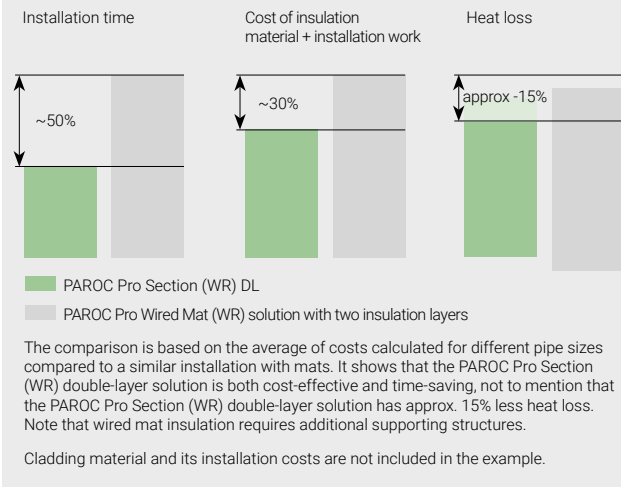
Installation time

~50%

Cost of insulation material + installation work

~30%

Heat loss

approx -15%

PAROC Pro Section (WR) DL

PAROC Pro Wired Mat (WR) solution with two insulation layers

The comparison is based on the average of costs calculated for different pipe sizes compared to a similar installation with mats. It shows that the PAROC Pro Section (WR) double-layer solution is both cost-effective and time-saving, not to mention that the PAROC Pro Section (WR) double-layer solution has approx. 15% less heat loss. Note that wired mat insulation requires additional supporting structures.

Cladding material and its installation costs are not included in the example.